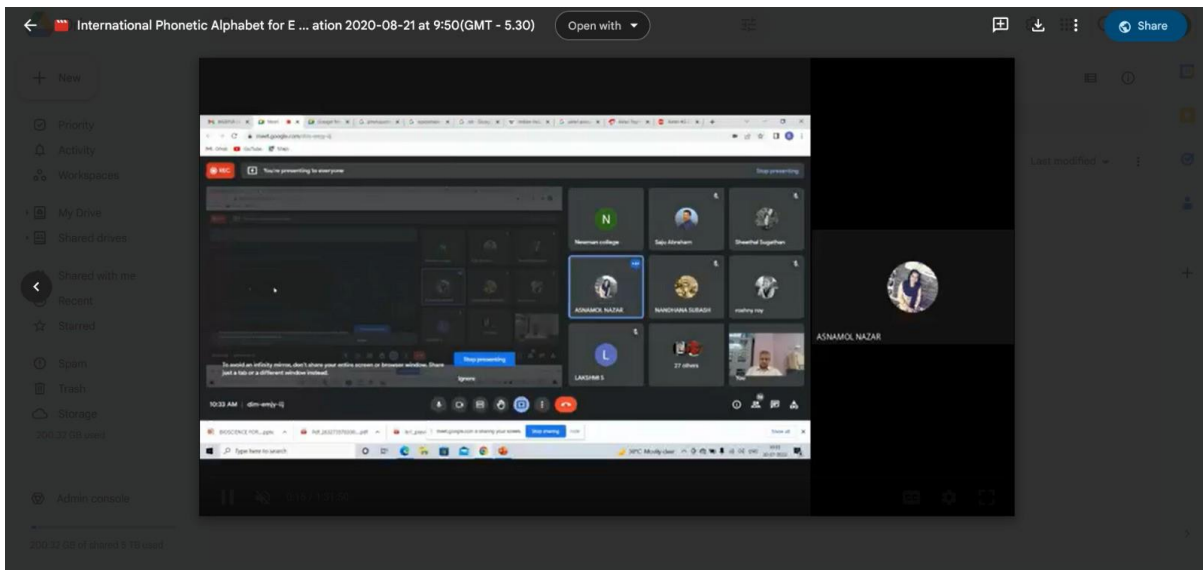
International Phonetic Alphabet for E ... ation 2020-08-21 at 9:50(GMT - 5.30)

Open with

Share

New

Priority

Activity

Workspaces

My Drive

Shared drives

Shared with me

Recent

Starred

Spam

Trash

Storage

Admin console

Last modified

REC

You're presenting to everyone

Stop presenting

N

Newman college

Saju Abraham

Sheethal Sugathan

ASNAMOL NAZAR

NANDHANA SUBASH

mahny roy

L

LAKSHMI S

27 others

You

To avoid an infinity mirror, don't share your entire screen or browser window. Share just a tab or a different window instead.

Stop presenting

Ignore

10:32 AM | dim-emjy-iij

meet.google.com is sharing your screen.

Stop sharing

Hide

Type here to search

ASNAMOL NAZAR